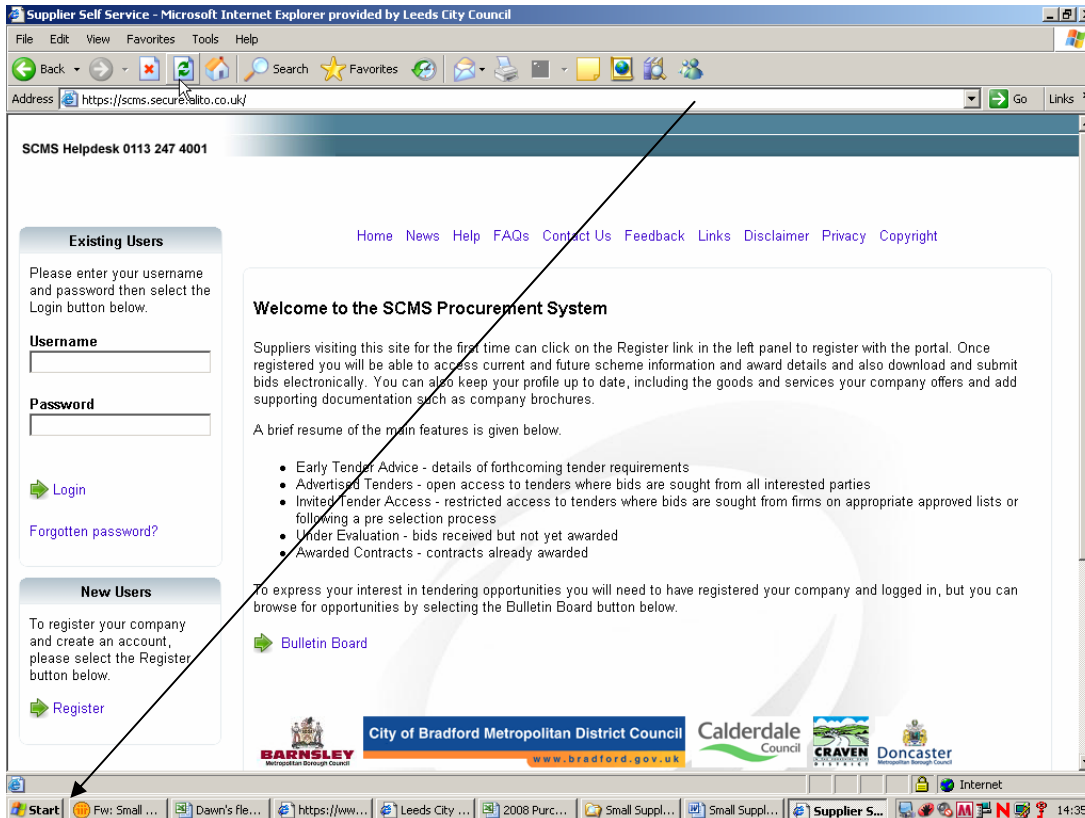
Supplier Self Service - Microsoft Internet Explorer provided by Leeds City Council

File Edit View Favorites Tools Help

Back Search Favorites

Address https://scms.secure.alito.co.uk/ Go Links

SCMS Helpdesk 0113 247 4001

Home News Help FAQs Contact Us Feedback Links Disclaimer Privacy Copyright

Existing Users

Please enter your username and password then select the Login button below.

Username

Password

Login

Forgotten password?

New Users

To register your company and create an account, please select the Register button below.

Register

Welcome to the SCMS Procurement System

Suppliers visiting this site for the first time can click on the Register link in the left panel to register with the portal. Once registered you will be able to access current and future scheme information and award details and also download and submit bids electronically. You can also keep your profile up to date, including the goods and services your company offers and add supporting documentation such as company brochures.

A brief resume of the main features is given below.

- Early Tender Advice - details of forthcoming tender requirements
- Advertised Tenders - open access to tenders where bids are sought from all interested parties
- Invited Tender Access - restricted access to tenders where bids are sought from firms on appropriate approved lists or following a pre selection process
- Under Evaluation - bids received but not yet awarded
- Awarded Contracts - contracts already awarded

To express your interest in tendering opportunities you will need to have registered your company and logged in, but you can browse for opportunities by selecting the Bulletin Board button below.

Bulletin Board

BARNSLEY Metropolitan Borough Council

City of Bradford Metropolitan District Council www.bradford.gov.uk

Calderdale Council

CRAVEN DISTRICT

Doncaster Metropolitan Borough Council

Internet

Start Fw: Small ... Dawn's fle... https://ww... Leeds City ... 2008 Purc... Small Suppl... Small Suppl... Supplier S... 14:35